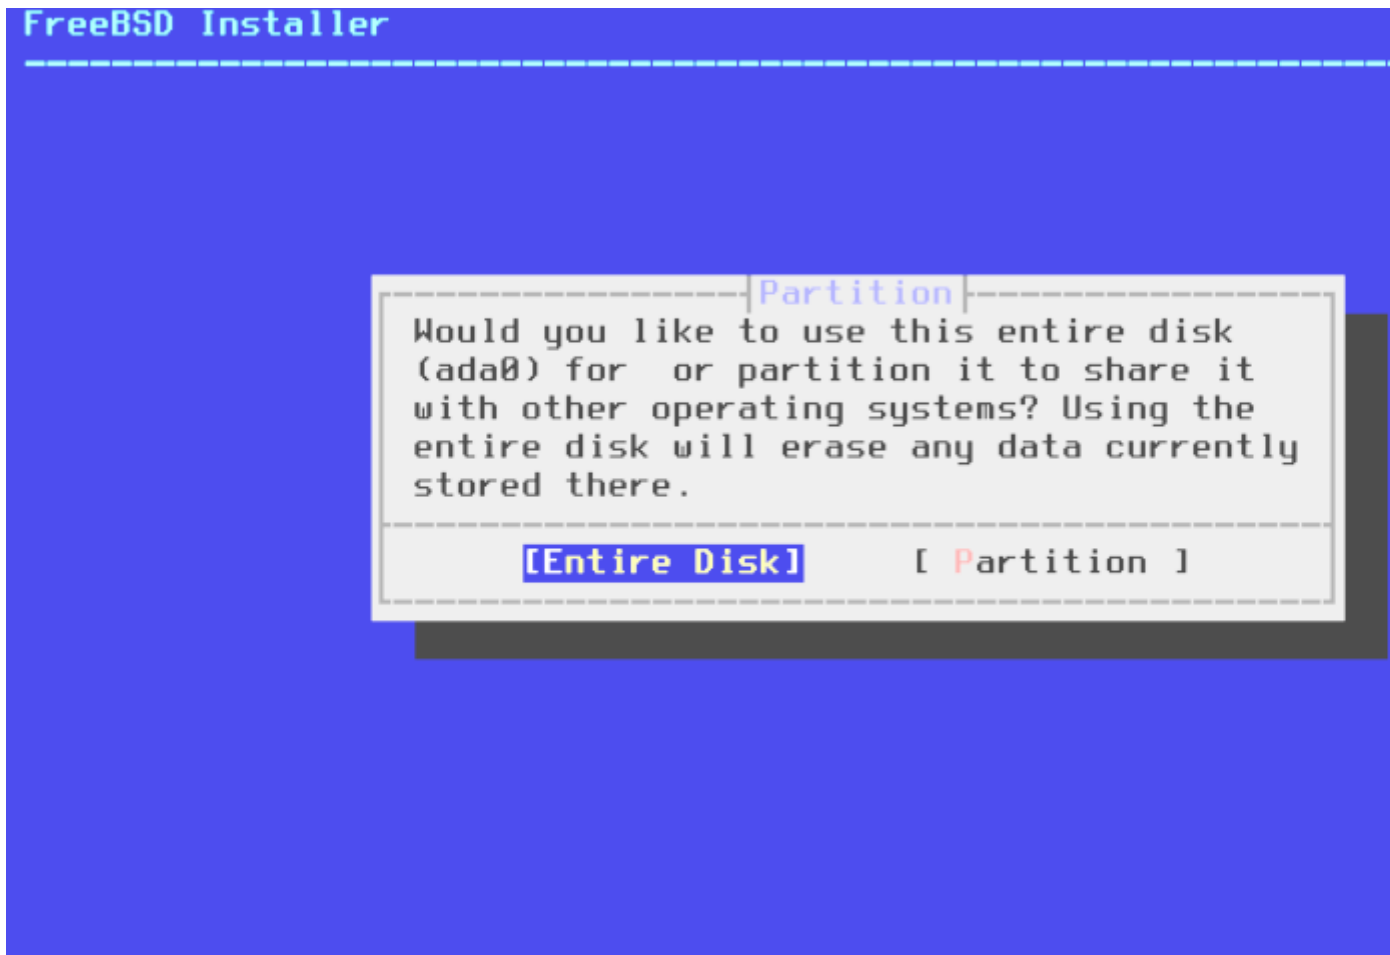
FreeBSD Installer

Partition

Would you like to use this entire disk (ada0) for  or partition it to share it with other operating systems? Using the entire disk will erase any data currently stored there.

[Entire Disk]     [ Partition ]